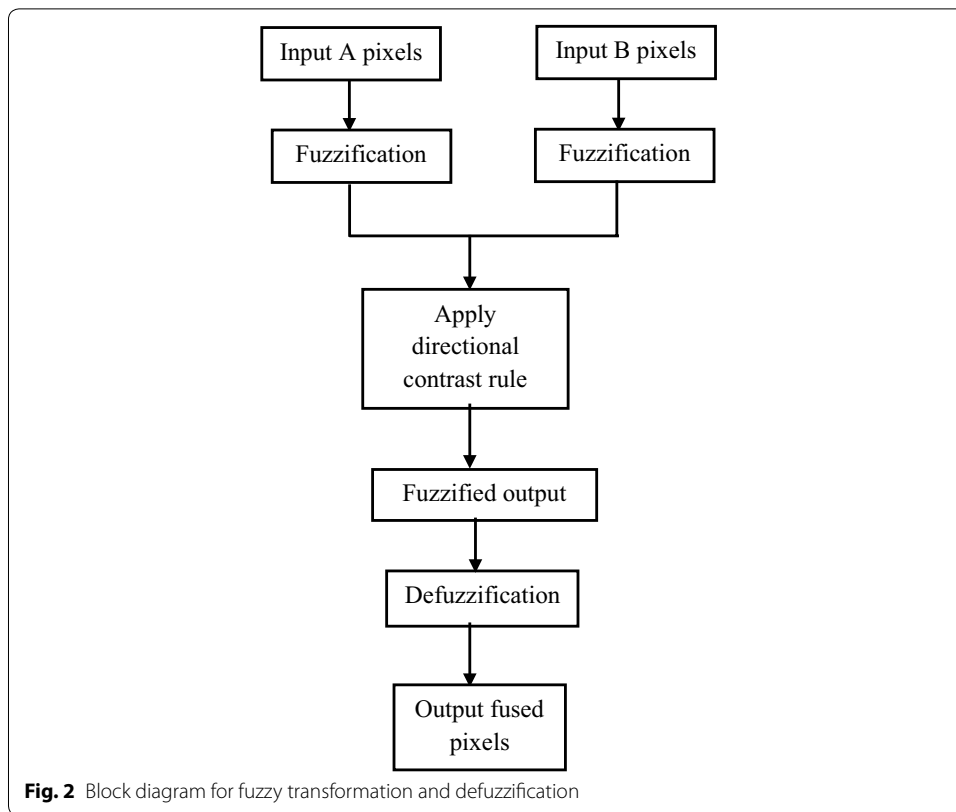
Input A pixels

Input B pixels

Fuzzification

Fuzzification

Apply directional contrast rule

Fuzzified output

Defuzzification

Output fused pixels

**Fig. 2** Block diagram for fuzzy transformation and defuzzification